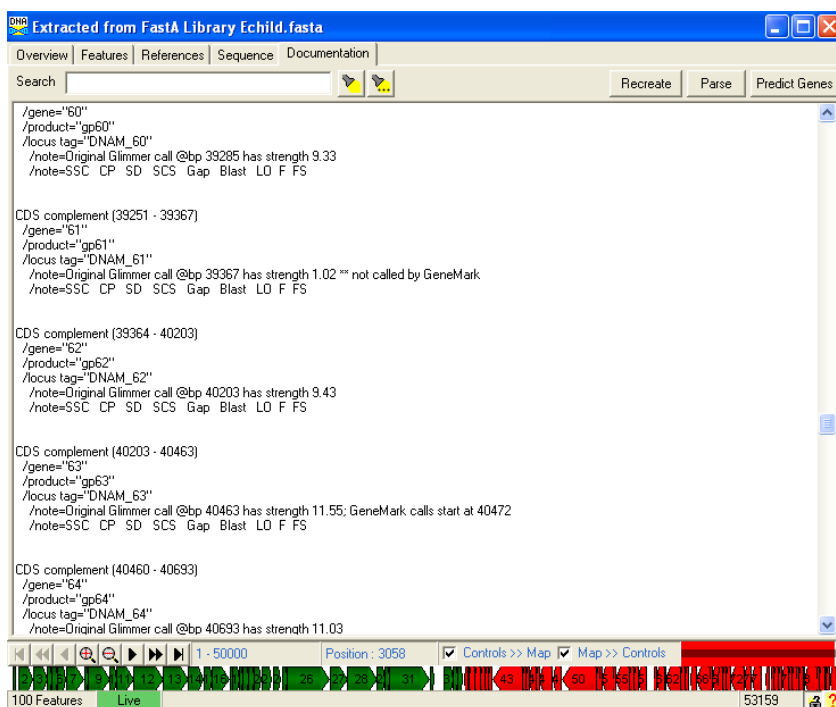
Extracted from FastA Library Echild.fasta

Overview | Features | References | Sequence | Documentation

Search

Recreate | Parse | Predict Genes

/gene="60"
/product="gp60"
/locus tag="DNAM_60"
/note=Original Glimmer call @bp 39285 has strength 9.33
/note=SSC CP SD SCS Gap Blast LO F FS

CDS complement (39251 - 39367)
/gene="61"
/product="gp61"
/locus tag="DNAM_61"
/note=Original Glimmer call @bp 39367 has strength 1.02 ** not called by GeneMark
/note=SSC CP SD SCS Gap Blast LO F FS

CDS complement (39364 - 40203)
/gene="62"
/product="gp62"
/locus tag="DNAM_62"
/note=Original Glimmer call @bp 40203 has strength 9.43
/note=SSC CP SD SCS Gap Blast LO F FS

CDS complement (40203 - 40463)
/gene="63"
/product="gp63"
/locus tag="DNAM_63"
/note=Original Glimmer call @bp 40463 has strength 11.55; GeneMark calls start at 40472
/note=SSC CP SD SCS Gap Blast LO F FS

CDS complement (40460 - 40693)
/gene="64"
/product="gp64"
/locus tag="DNAM_64"
/note=Original Glimmer call @bp 40693 has strength 11.03

1 - 50000 | Position : 3058 | Controls >> Map | Map >> Controls

2 3 5 7 9 10 12 13 14 16 20 26 27 28 30 31 43 44 50 55 62

100 Features | Live | 53159